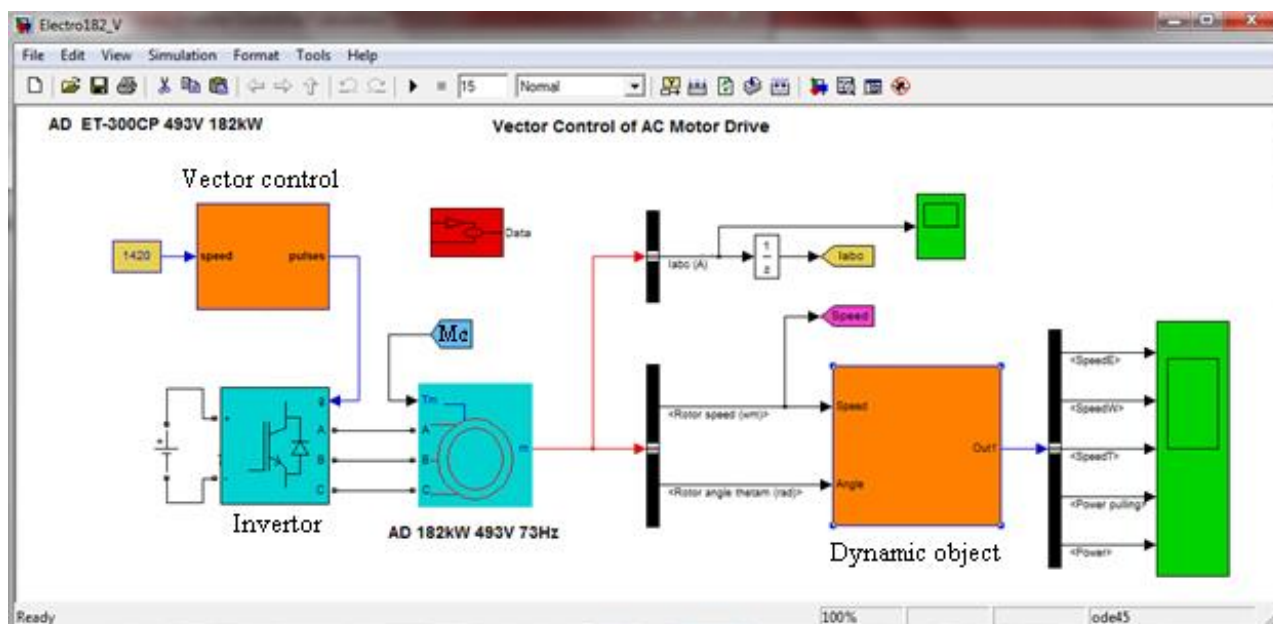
Electro182_V

File Edit View Simulation Format Tools Help

15 Normal

AD ET-300CP 493V 182kW

Vector Control of AC Motor Drive

Vector control

1420 speed pulses

Data

Iabc (A)

$\frac{1}{z}$

Iabc

Speed

Mc

g A B C

Tm A B C m

<Rotor speed (wm)>

<Rotor angle thetam (rad)>

Speed

Angle

Out1

<SpeedE>

<SpeedW>

<SpeedT>

<Power pulling>

<Power>

Invertor

AD 182kW 493V 73Hz

Dynamic object

Ready 100% ode45